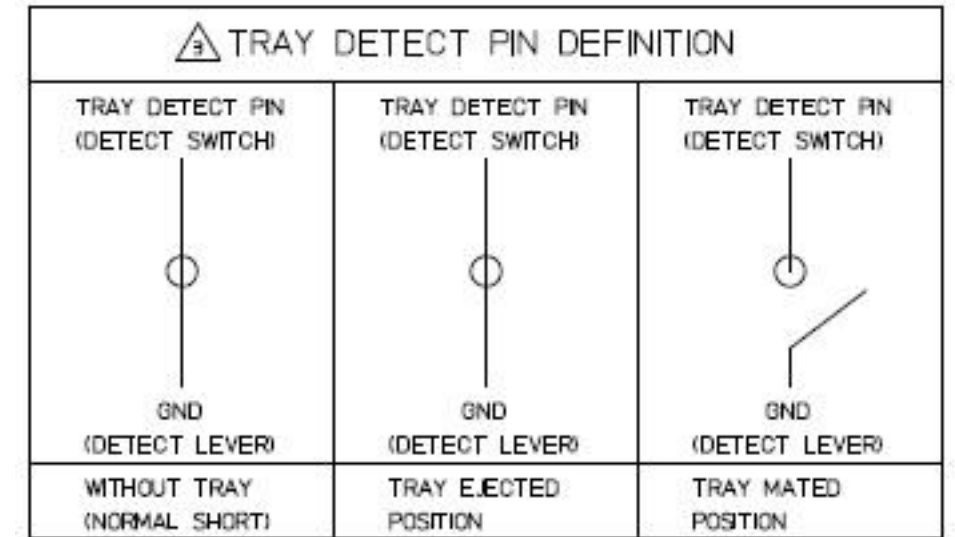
3 TRAY DETECT PIN DEFINITION

| TRAY DETECT PIN (DETECT SWITCH) GND (DETECT LEVER) | TRAY DETECT PIN (DETECT SWITCH) GND (DETECT LEVER) | TRAY DETECT PIN (DETECT SWITCH) GND (DETECT LEVER) |
|---|---|---|
| WITHOUT TRAY (NORMAL SHORT) | TRAY EJECTED POSITION | TRAY MATED POSITION |